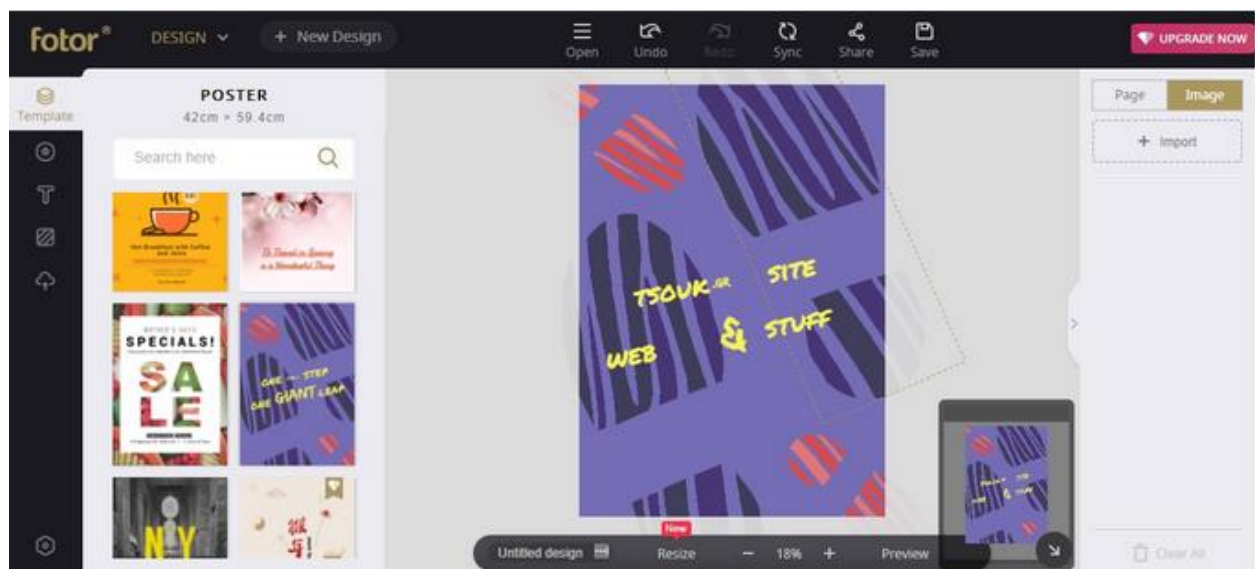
fotor® DESIGN + New Design

Open Undo Redo Sync Share Save

UPGRADE NOW

Template

POSTER
42cm × 59.4cm

Search here

MOTHER'S DAY
SPECIALS!
SA
LE

ONE STEP
ONE GIANT LEAP

NY

Page Image

+ Import

TSOUK.GR SITE
&
WEB STUFF

Untitled design
New
Resize − 18% + Preview

Clear All